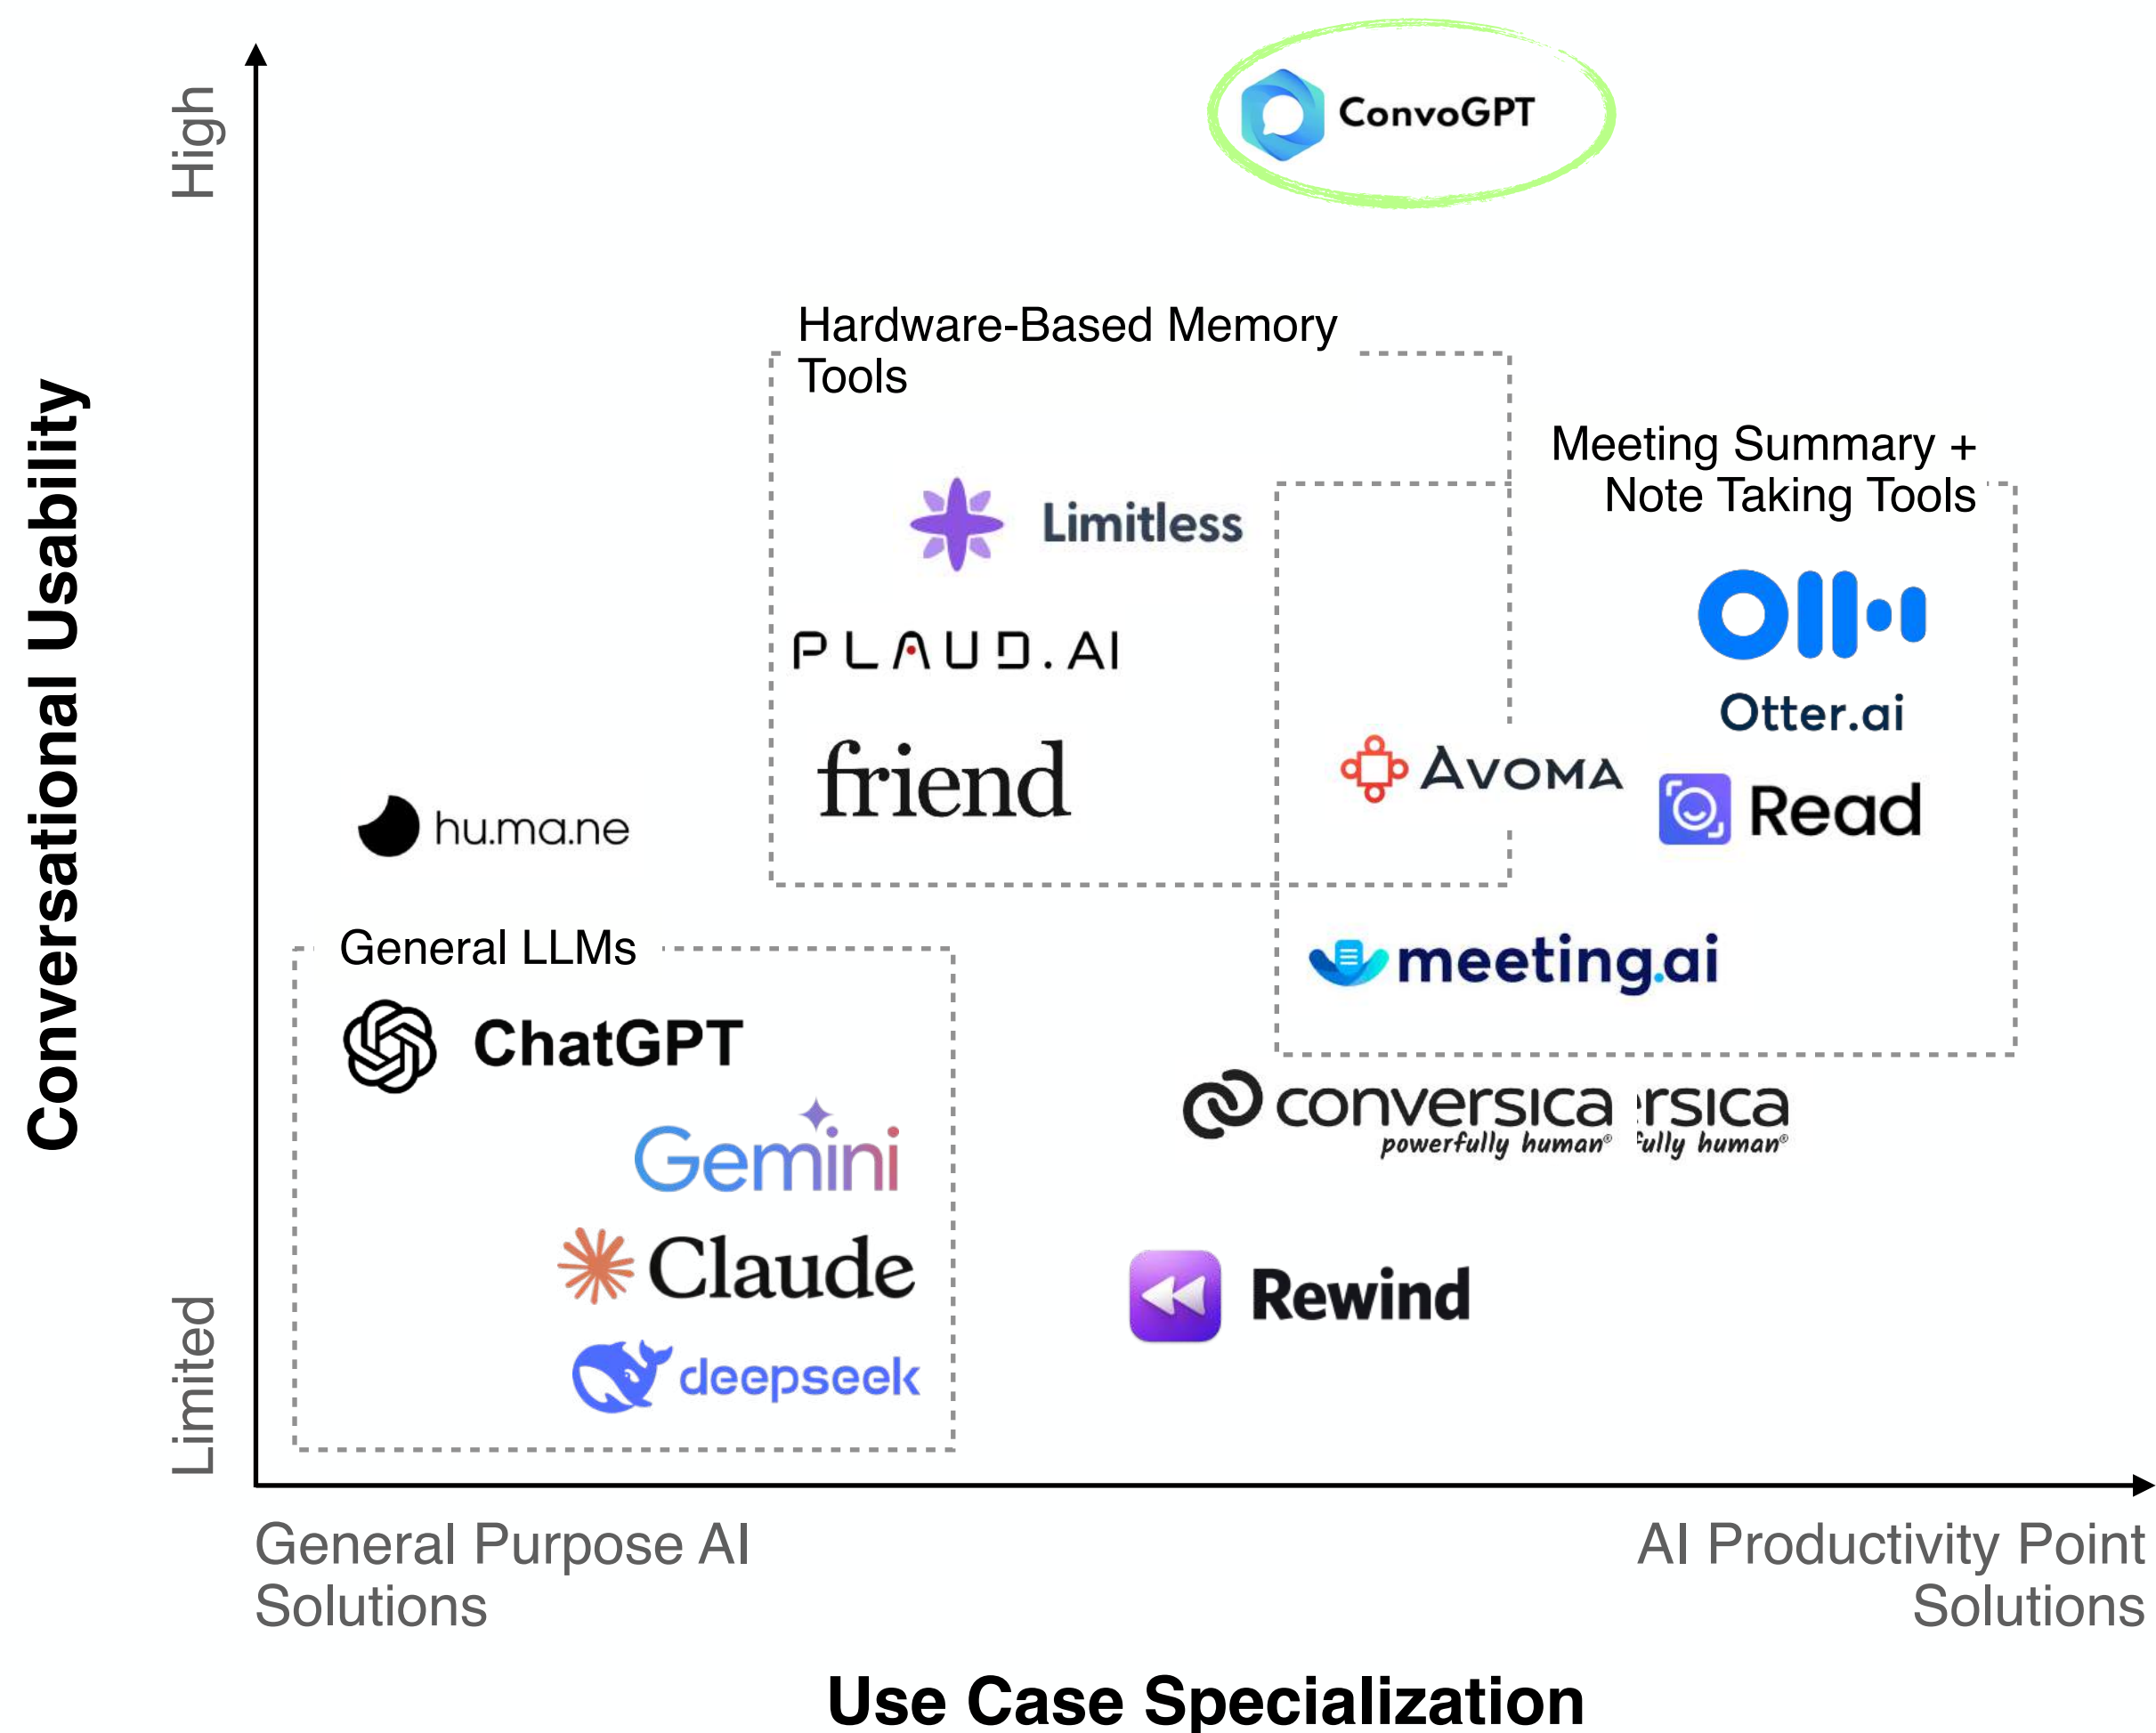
ConvoGPT

High

Conversational Usability

Limited

Hardware-Based Memory Tools

Limitless

PLAUD.AI

friend

Meeting Summary + Note Taking Tools

Otter.ai

AVOMA

Read

hu.ma.ne

General LLMs

ChatGPT

Gemini

Claude

deepseek

meeting.ai

conversica powerfully human® rsica fully human®

Rewind

General Purpose AI Solutions

AI Productivity Point Solutions

Use Case Specialization